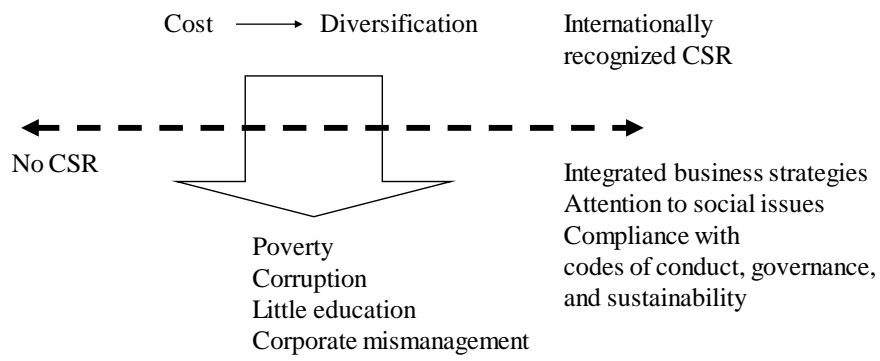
Cost → Diversification

Internationally recognized CSR

No CSR

Integrated business strategies
Attention to social issues
Compliance with
codes of conduct, governance, and sustainability

Poverty
Corruption
Little education
Corporate mismanagement